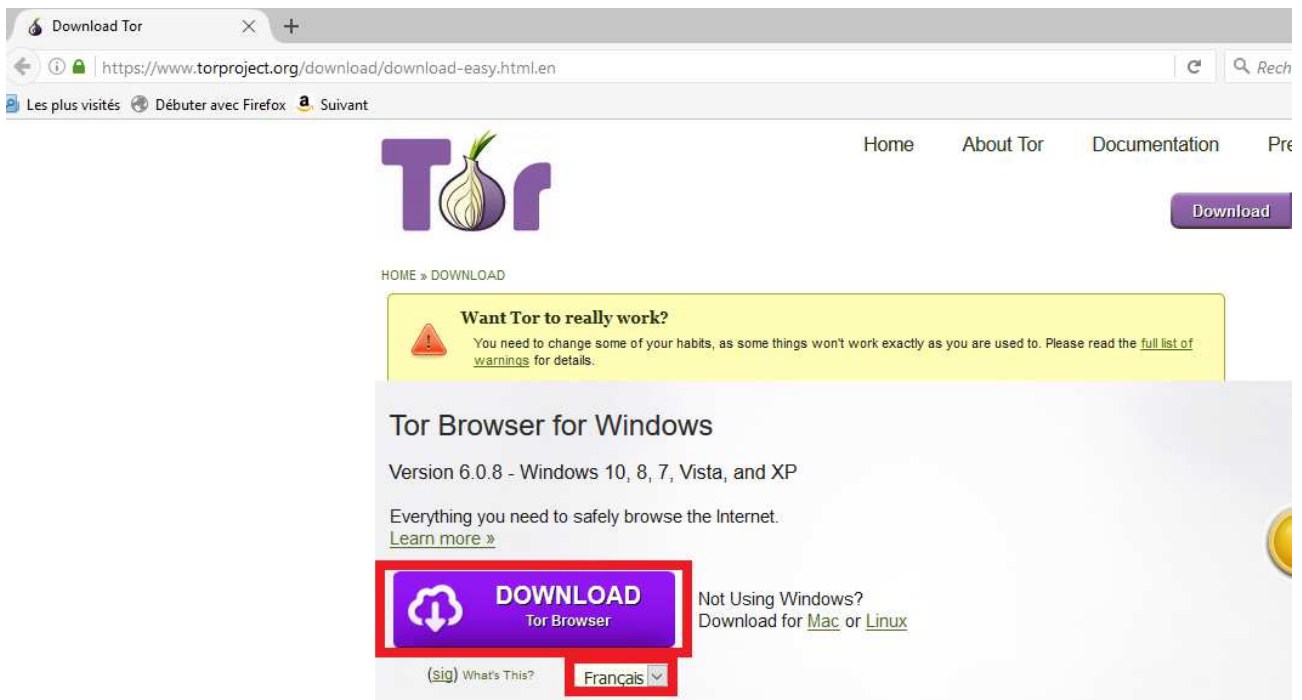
Download Tor

https://www.torproject.org/download/download-easy.html.en

Rech

Les plus visités Débuter avec Firefox Suivant

Tor

Home About Tor Documentation Pre

Download

HOME » DOWNLOAD

Want Tor to really work?

You need to change some of your habits, as some things won't work exactly as you are used to. Please read the full list of warnings for details.

Tor Browser for Windows

Version 6.0.8 - Windows 10, 8, 7, Vista, and XP

Everything you need to safely browse the Internet.
Learn more »

DOWNLOAD
Tor Browser

Not Using Windows?
Download for Mac or Linux

(sig) What's This?

Français